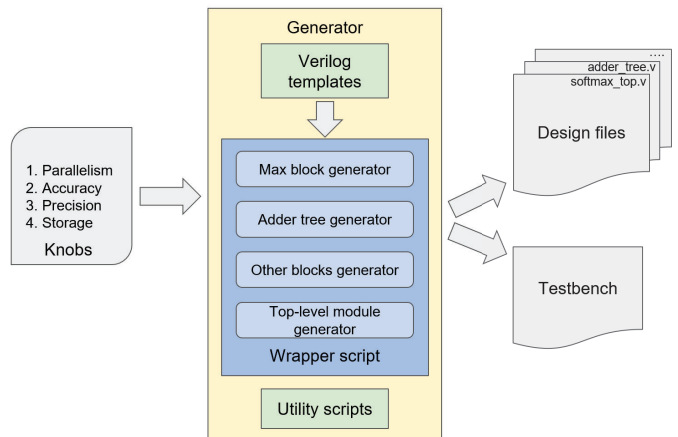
1. Parallelism
2. Accuracy
3. Precision
4. Storage
Knobs

Generator

Verilog templates

Max block generator

Adder tree generator

Other blocks generator

Top-level module generator

Wrapper script

Utility scripts

....
adder_tree.v
softmax_top.v

Design files

Testbench